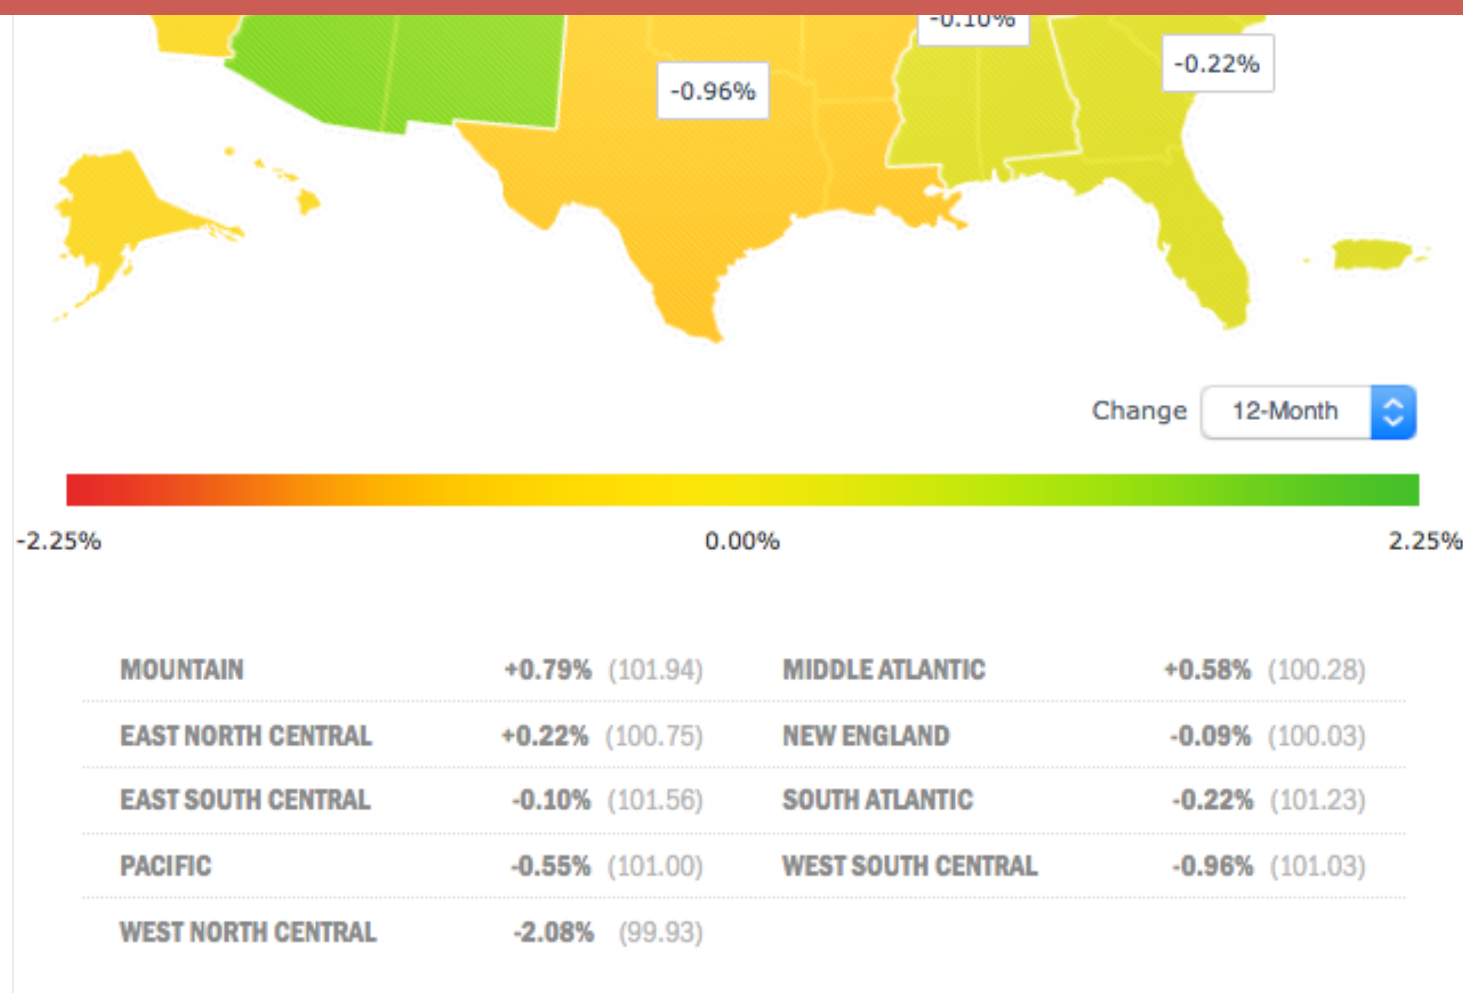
-0.10%

-0.96%

-0.22%

Change 12-Month

-2.25%

0.00%

2.25%

| MOUNTAIN | +0.79% (101.94) | MIDDLE ATLANTIC | +0.58% (100.28) |
|---|---|---|---|
| EAST NORTH CENTRAL | +0.22% (100.75) | NEW ENGLAND | -0.09% (100.03) |
| EAST SOUTH CENTRAL | -0.10% (101.56) | SOUTH ATLANTIC | -0.22% (101.23) |
| PACIFIC | -0.55% (101.00) | WEST SOUTH CENTRAL | -0.96% (101.03) |
| WEST NORTH CENTRAL | -2.08% (99.93) | | |